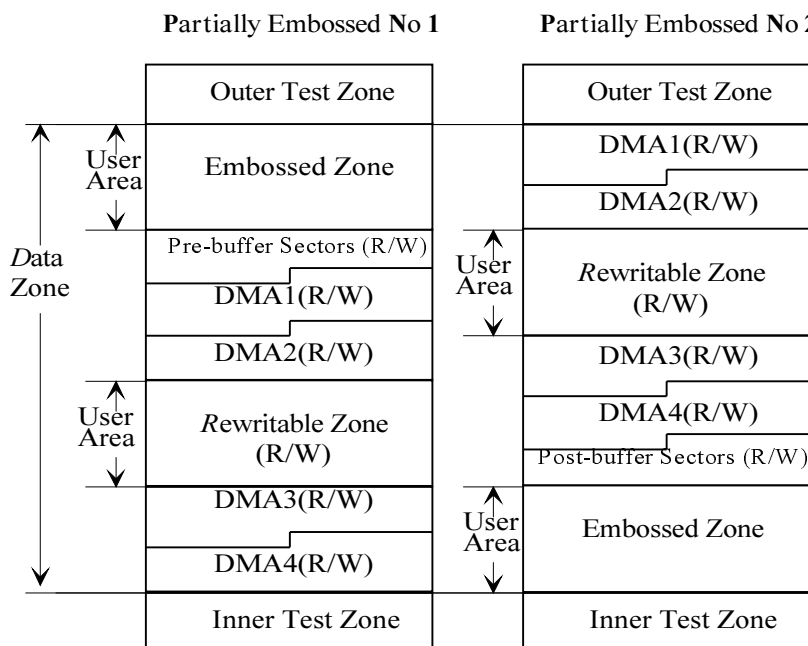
Partially Embossed No 1

Outer Test Zone

User Area

Embossed Zone

Data Zone

Pre-buffer Sectors (R/W)

DMA1(R/W)

DMA2(R/W)

User Area

Rewritable Zone (R/W)

DMA3(R/W)

DMA4(R/W)

Inner Test Zone

Partially Embossed No 2

Outer Test Zone

DMA1(R/W)

DMA2(R/W)

User Area

Rewritable Zone (R/W)

DMA3(R/W)

DMA4(R/W)

Post-buffer Sectors (R/W)

User Area

Embossed Zone

Inner Test Zone